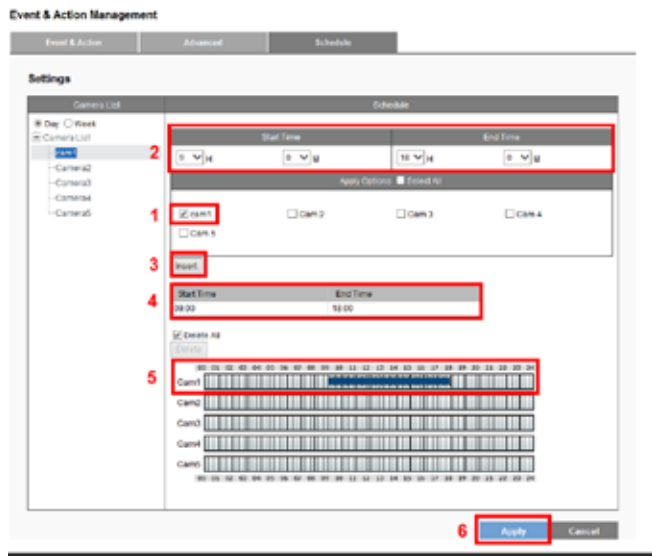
Event & Action Management

Event & Action | Advanced | Schedule

Settings

Camera List

Day Week

Camera List

cam1

Camera2

Camera3

Camera4

Camera5

Schedule

2

| Start Time | End Time |
|---|---|
| 9 H 0 M | 18 H 0 M |

Apply Options Select All

1

cam1 Cam 2 Cam 3 Cam 4

Cam 5

3

Insert

4

| Start Time | End Time |
|---|---|
| 09:00 | 18:00 |

Delete All

Delete

5

00 01 02 03 04 05 06 07 08 09 10 11 12 13 14 15 16 17 18 19 20 21 22 23 24

Cam1

Cam2

Cam3

Cam4

Cam5

00 01 02 03 04 05 06 07 08 09 10 11 12 13 14 15 16 17 18 19 20 21 22 23 24

6

Apply Cancel